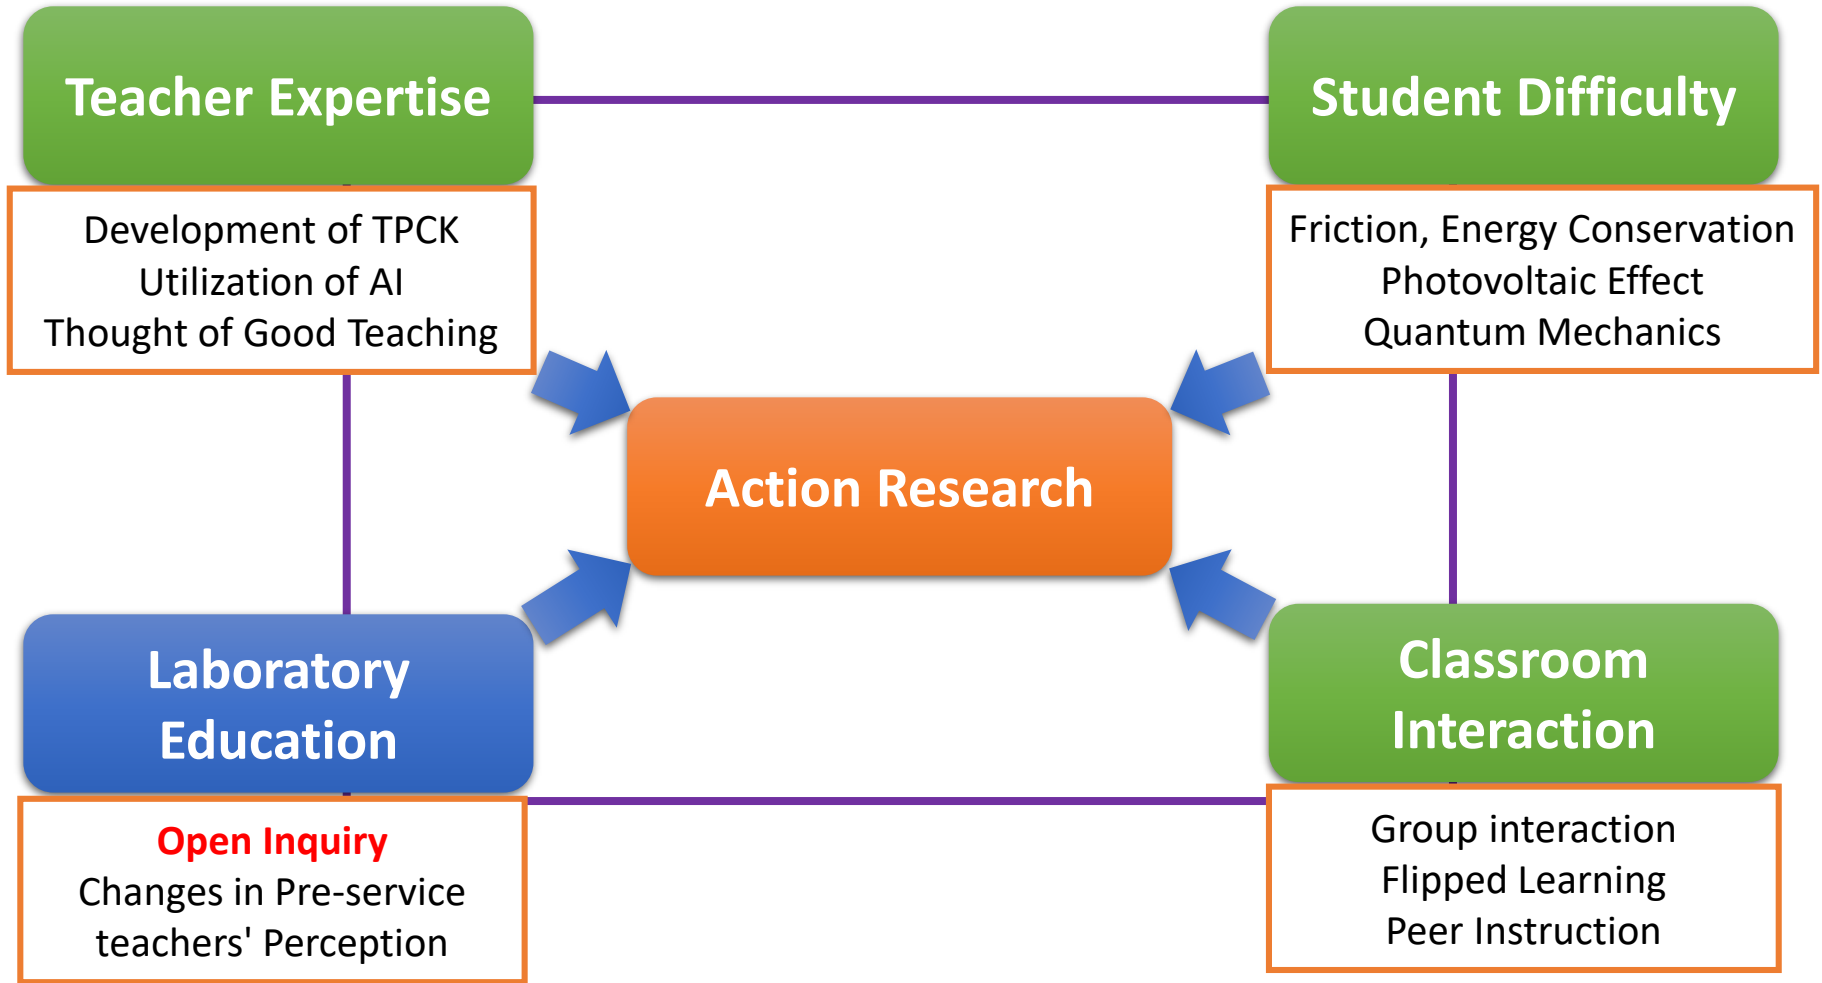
Teacher Expertise

Development of TPCK
Utilization of AI
Thought of Good Teaching

Student Difficulty

Friction, Energy Conservation
Photovoltaic Effect
Quantum Mechanics

Action Research

Laboratory Education

Open Inquiry
Changes in Pre-service teachers' Perception

Classroom Interaction

Group interaction
Flipped Learning
Peer Instruction